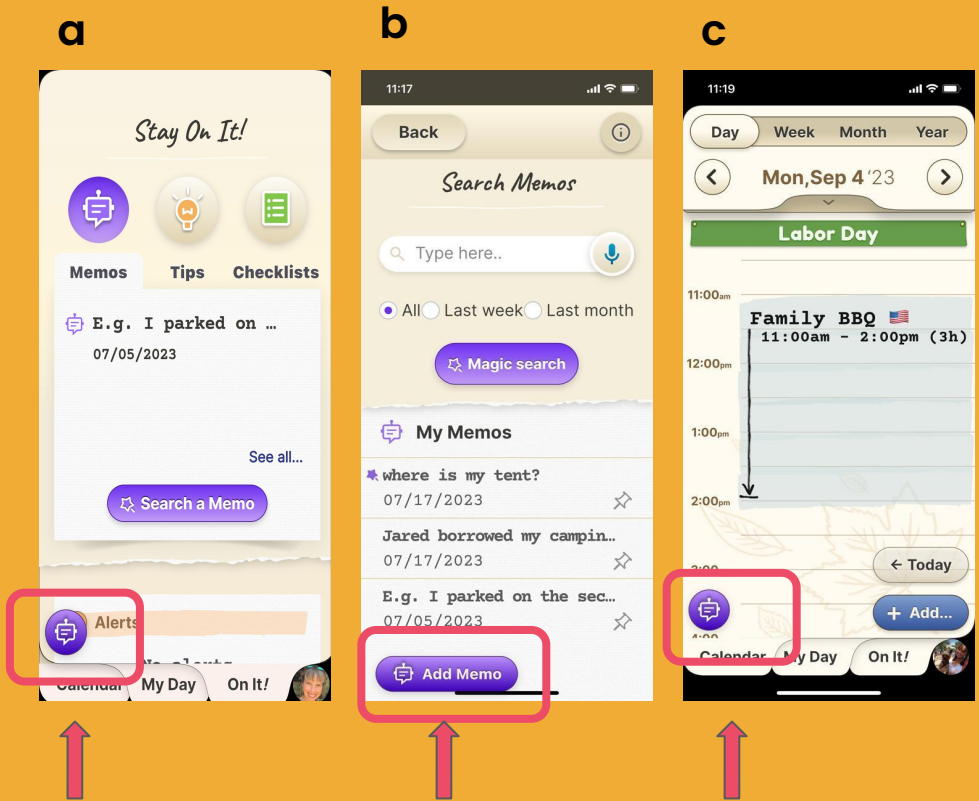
a

Stay On It!

Memos Tips Checklists

E.g. I parked on …
07/05/2023

See all...

Search a Memo

Alerts

No alerts

Calendar My Day On It!

b

11:17

Back

Search Memos

Type here..

All Last week Last month

Magic search

My Memos

where is my tent?
07/17/2023

Jared borrowed my campin…
07/17/2023

E.g. I parked on the sec…
07/05/2023

Add Memo

c

11:19

Day Week Month Year

Mon,Sep 4 '23

Labor Day

11:00am

Family BBQ 🇺🇸
11:00am - 2:00pm (3h)

12:00pm

1:00pm

2:00pm

3:00

← Today

4:00

+ Add...

Calendar My Day On It!